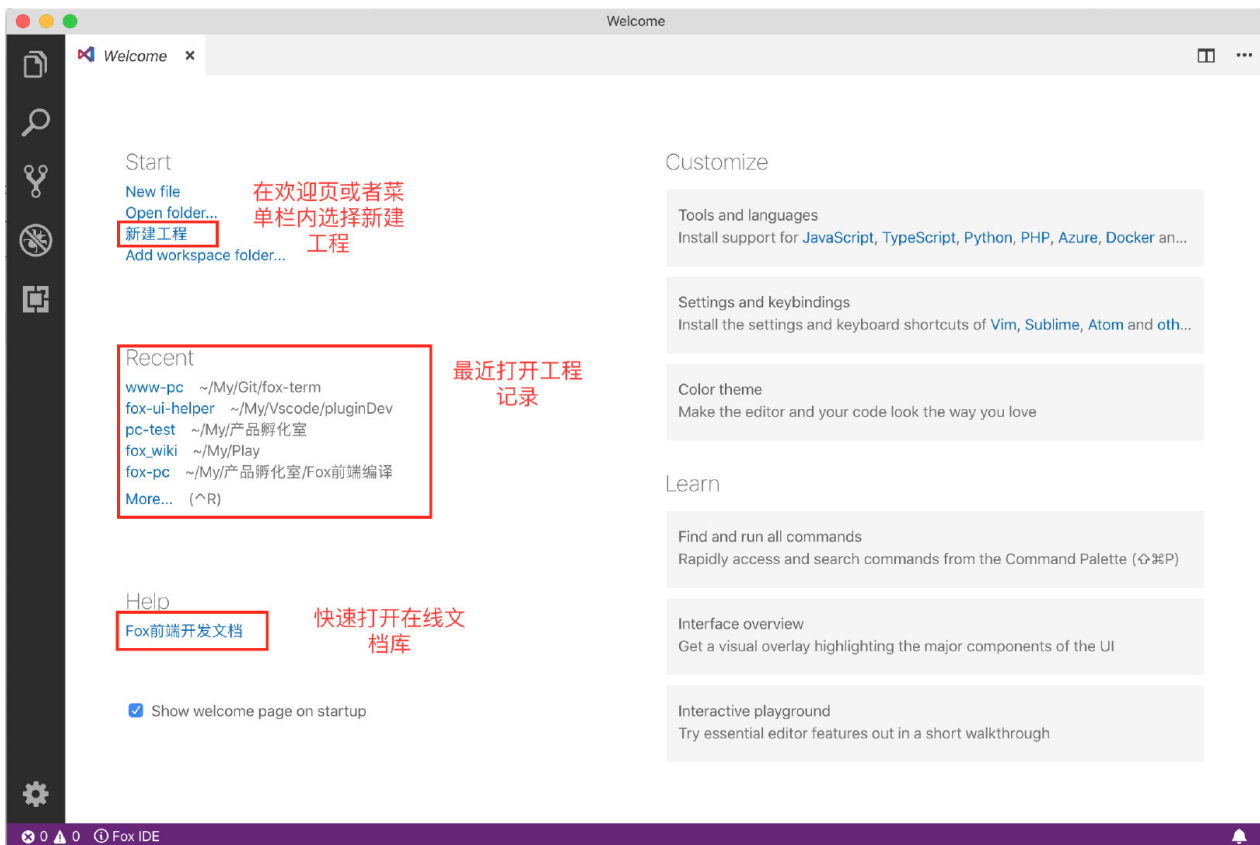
Welcome

Welcome ×

Start
New file
Open folder...
新建工程
Add workspace folder...

在欢迎页或者菜单栏内选择新建工程

Recent
www-pc ~/My/Git/fox-term
fox-ui-helper ~/My/Vscode/pluginDev
pc-test ~/My/产品孵化室
fox_wiki ~/My/Play
fox-pc ~/My/产品孵化室/Fox前端编译
More... (^R)

最近打开工程记录

Help
Fox前端开发文档

快速打开在线文档库

Show welcome page on startup

Customize

Tools and languages
Install support for JavaScript, TypeScript, Python, PHP, Azure, Docker an...

Settings and keybindings
Install the settings and keyboard shortcuts of Vim, Sublime, Atom and oth...

Color theme
Make the editor and your code look the way you love

Learn

Find and run all commands
Rapidly access and search commands from the Command Palette (⇧⌘P)

Interface overview
Get a visual overlay highlighting the major components of the UI

Interactive playground
Try essential editor features out in a short walkthrough

0 0 Fox IDE